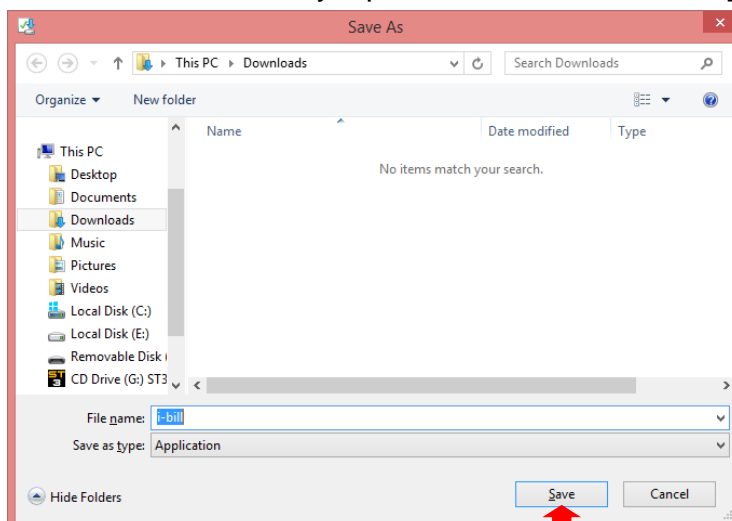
Save As

This PC › Downloads

Search Downloads

Organize ▾ New folder

This PC
Desktop
Documents
Downloads
Music
Pictures
Videos
Local Disk (C:)
Local Disk (E:)
Removable Disk (
CD Drive (G:) ST3

| Name | Date modified | Type |
|---|---|---|
| No items match your search. | | |

File name: i-bill

Save as type: Application

Hide Folders

Save

Cancel